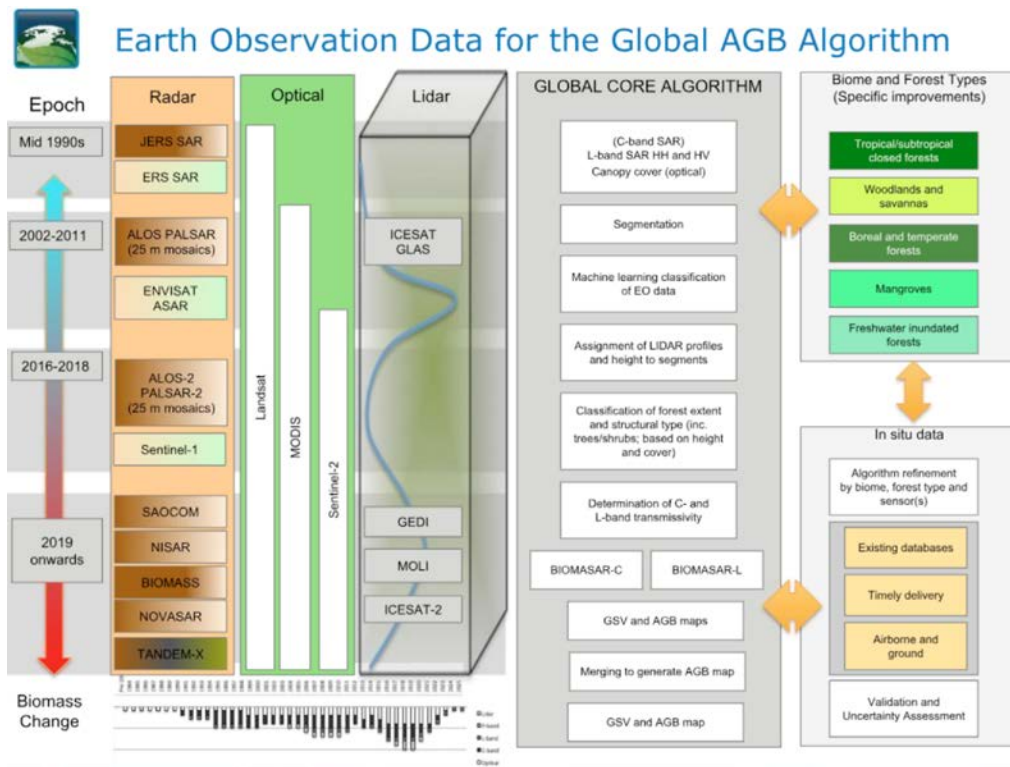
Earth Observation Data for the Global AGB Algorithm

Epoch

Mid 1990s

2002-2011

2016-2018

2019 onwards

Biomass Change

Radar

JERS SAR

ERS SAR

ALOS PALSAR (25 m mosaics)

ENVISAT ASAR

ALOS-2 PALSAR-2 (25 m mosaics)

Sentinel-1

SAOCOM

NISAR

BIOMASS

NOVASAR

TANDEM-X

Optical

Landsat

MODIS

Sentinel-2

Lidar

ICESAT GLAS

GEDI

MOLI

ICESAT-2

GLOBAL CORE ALGORITHM

(C-band SAR) L-band SAR HH and HV Canopy cover (optical)

Segmentation

Machine learning classification of EO data

Assignment of LIDAR profiles and height to segments

Classification of forest extent and structural type (inc. trees/shrubs; based on height and cover)

Determination of C- and L-band transmissivity

BIOMASAR-C

BIOMASAR-L

GSV and AGB maps

Merging to generate AGB map

GSV and AGB map

Biome and Forest Types (Specific improvements)

Tropical/subtropical closed forests

Woodlands and savannas

Boreal and temperate forests

Mangroves

Freshwater inundated forests

In situ data

Algorithm refinement by biome, forest type and sensor(s)

Existing databases

Timely delivery

Airborne and ground

Validation and Uncertainty Assessment